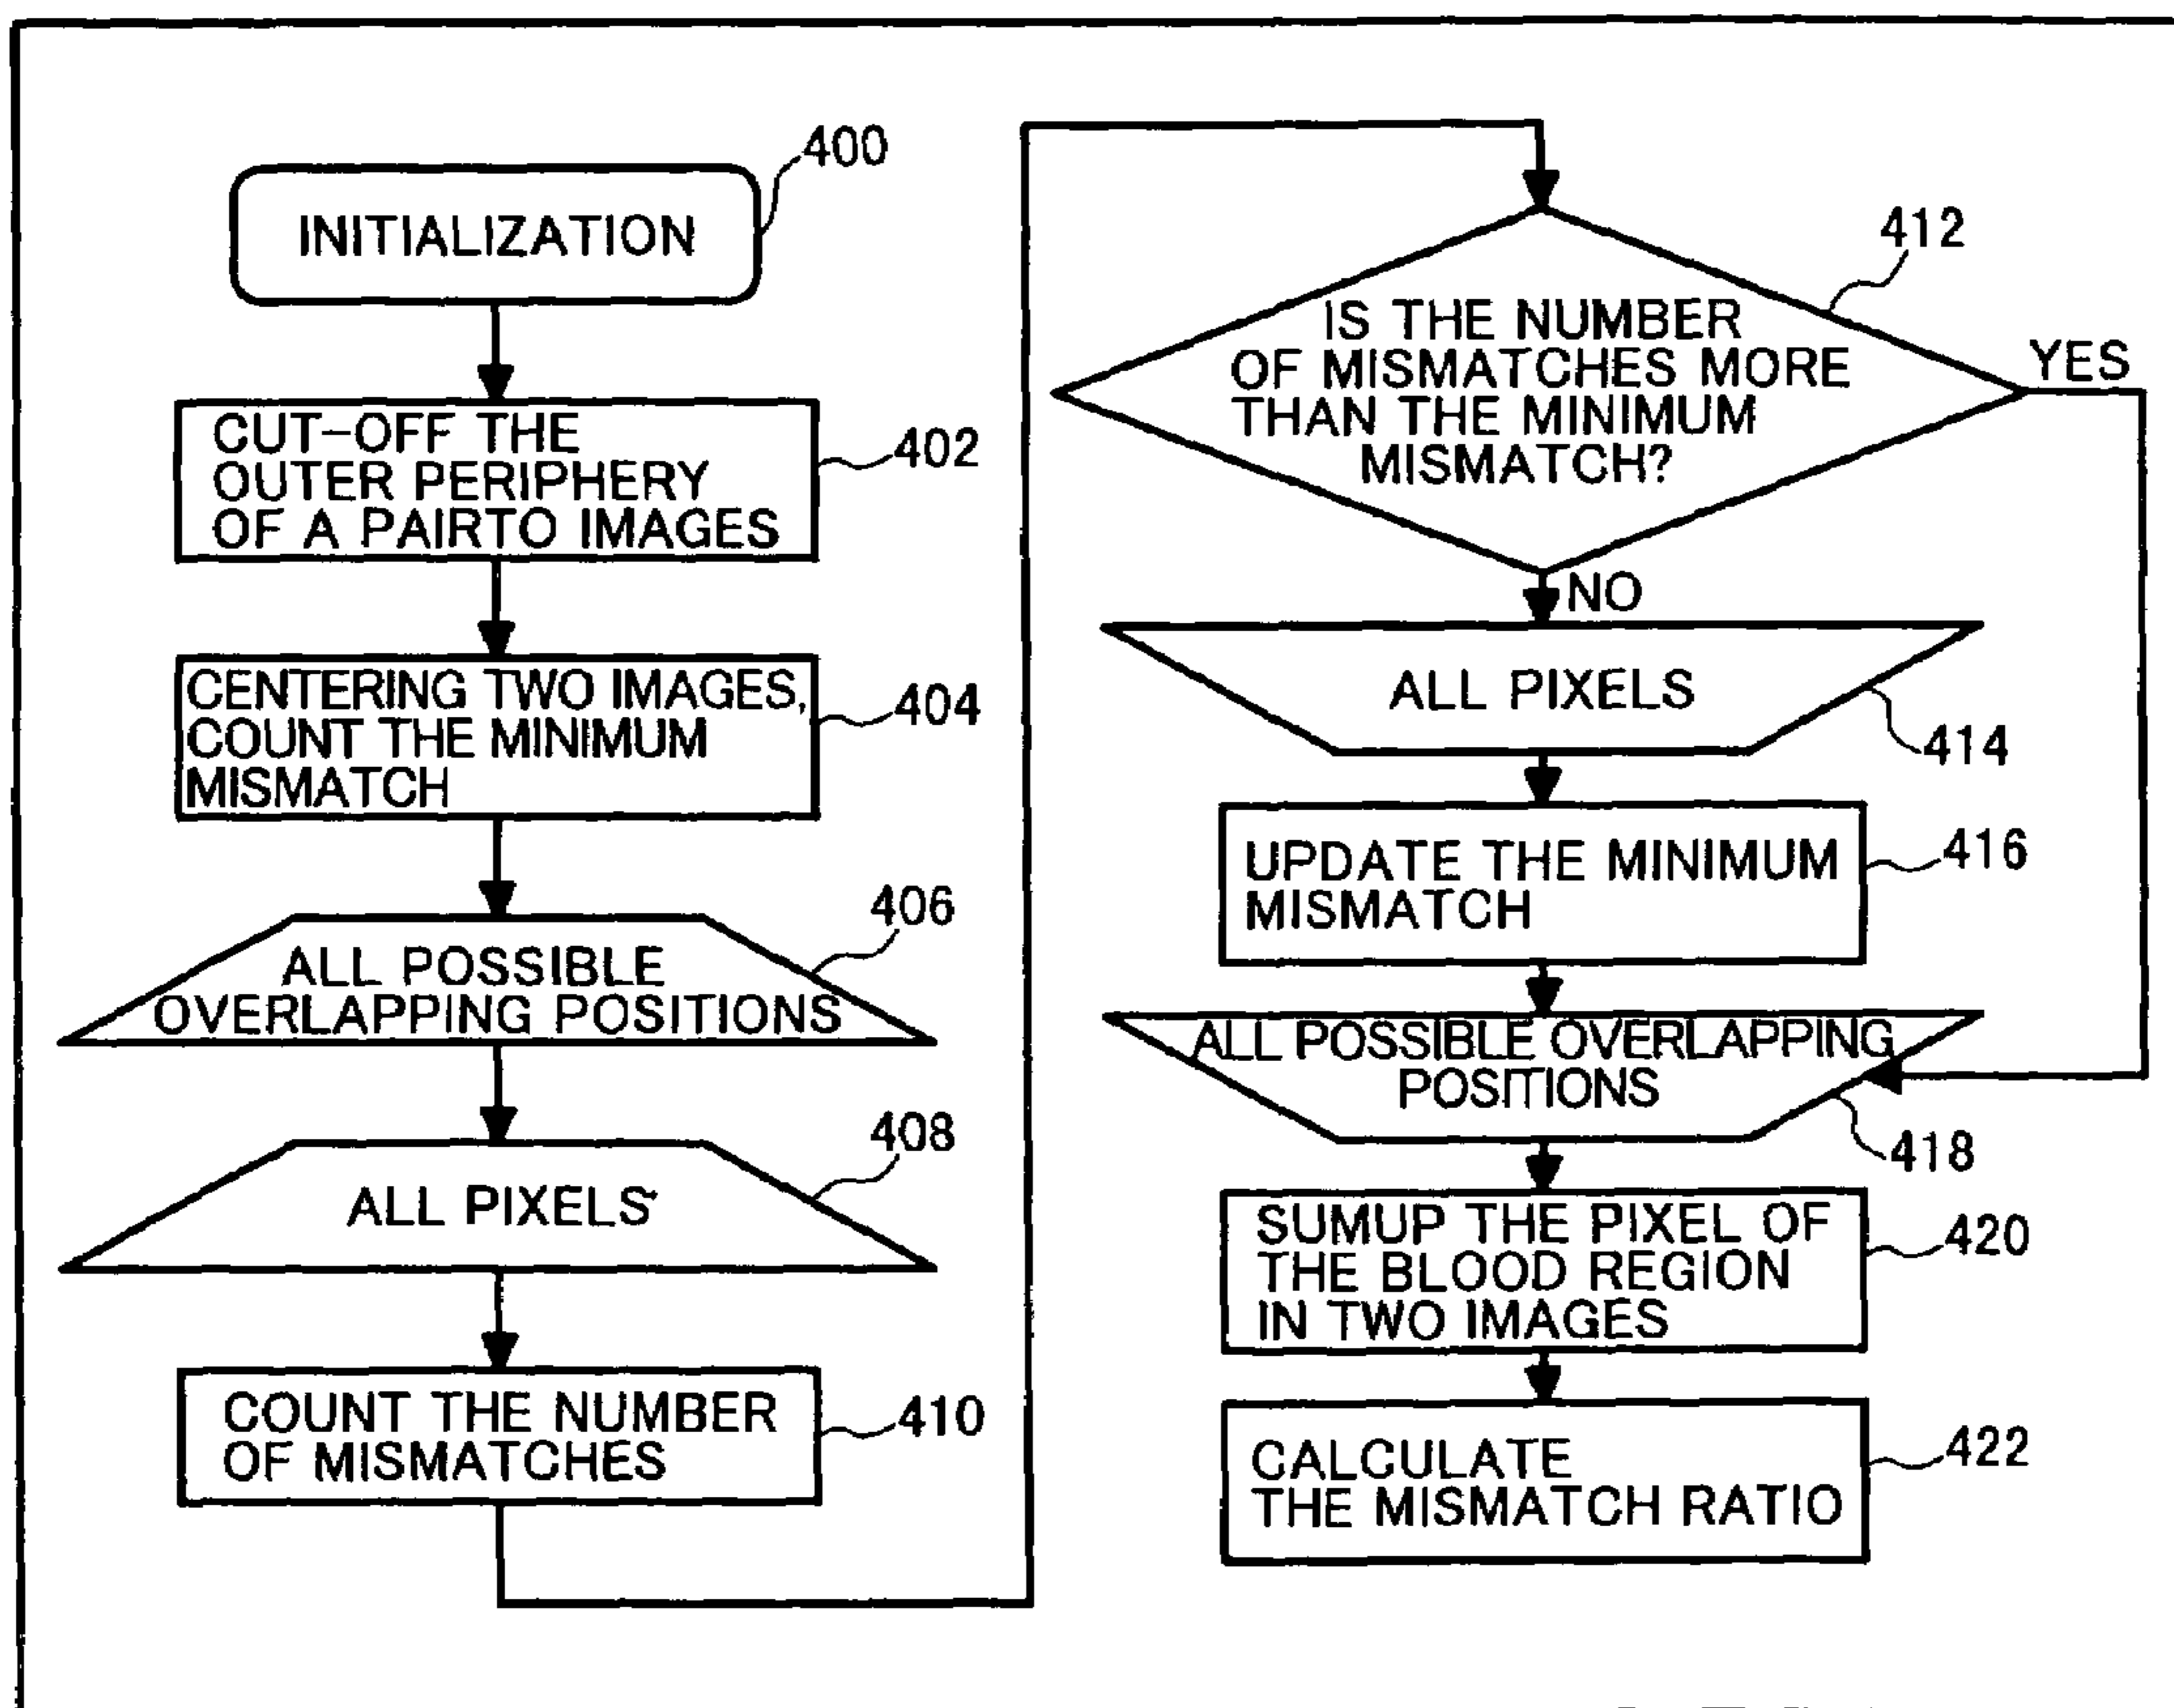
400
INITIALIZATION

CUT-OFF THE OUTER PERIPHERY OF A PAIRTO IMAGES
402

CENTERING TWO IMAGES, COUNT THE MINIMUM MISMATCH
404

406
ALL POSSIBLE OVERLAPPING POSITIONS

408
ALL PIXELS

COUNT THE NUMBER OF MISMATCHES
410

412
IS THE NUMBER OF MISMATCHES MORE THAN THE MINIMUM MISMATCH?
YES
NO

ALL PIXELS
414

UPDATE THE MINIMUM MISMATCH
416

ALL POSSIBLE OVERLAPPING POSITIONS
418

SUMUP THE PIXEL OF THE BLOOD REGION IN TWO IMAGES
420

CALCULATE THE MISMATCH RATIO
422